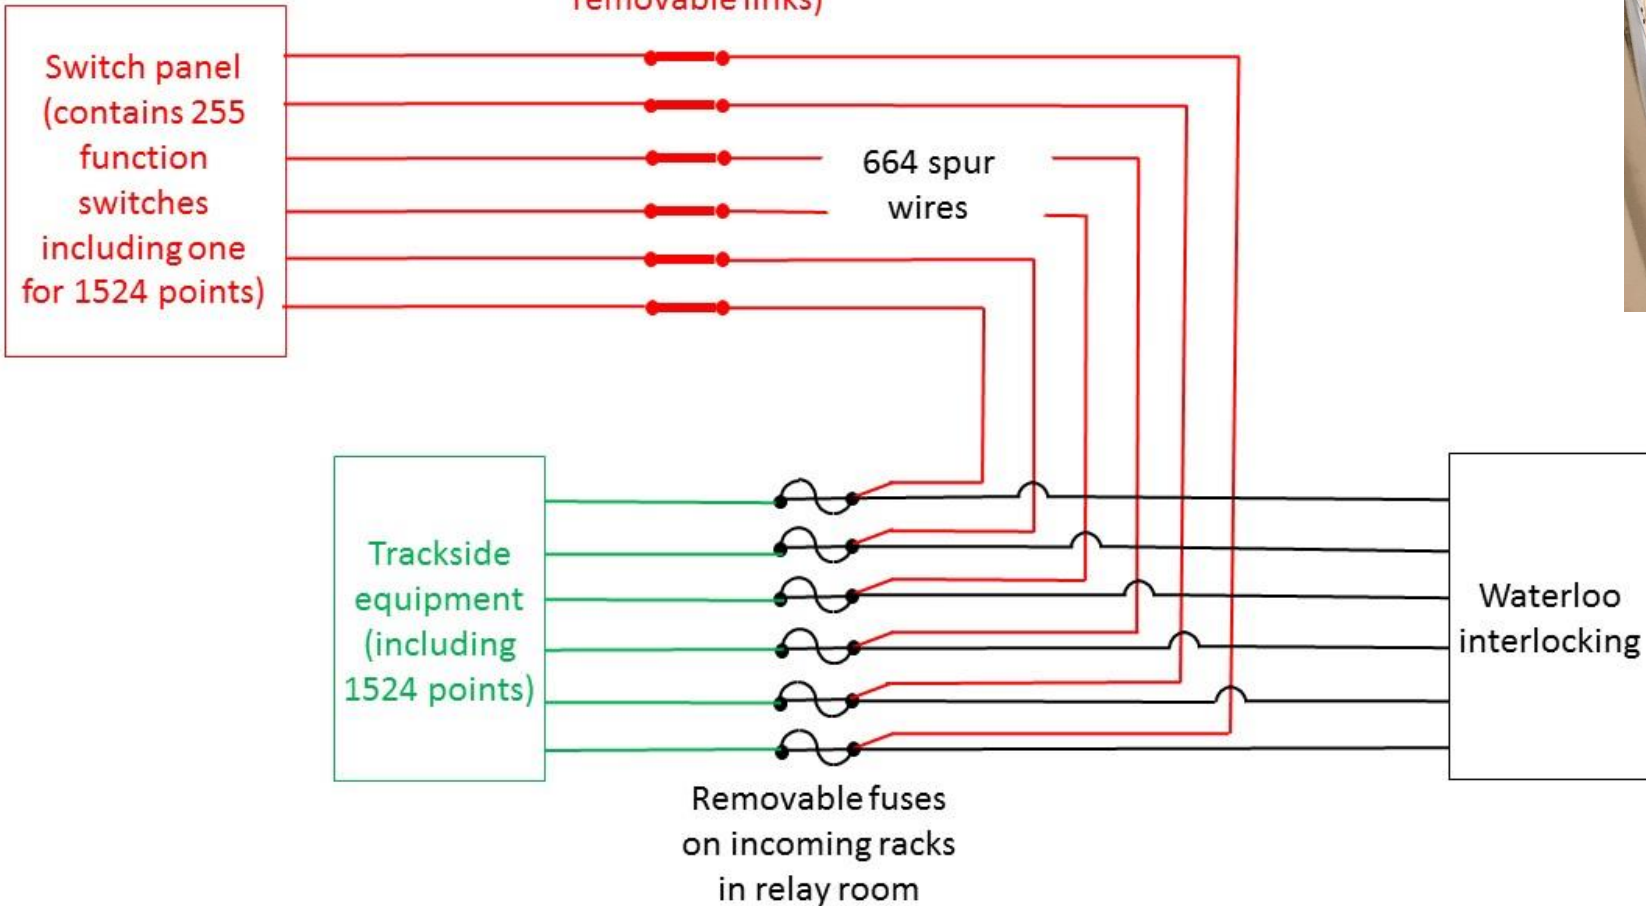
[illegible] removable links)

Switch panel (contains 255 function switches including one for 1524 points)

664 spur wires

Trackside equipment (including 1524 points)

Waterloo interlocking

Removable fuses on incoming racks in relay room